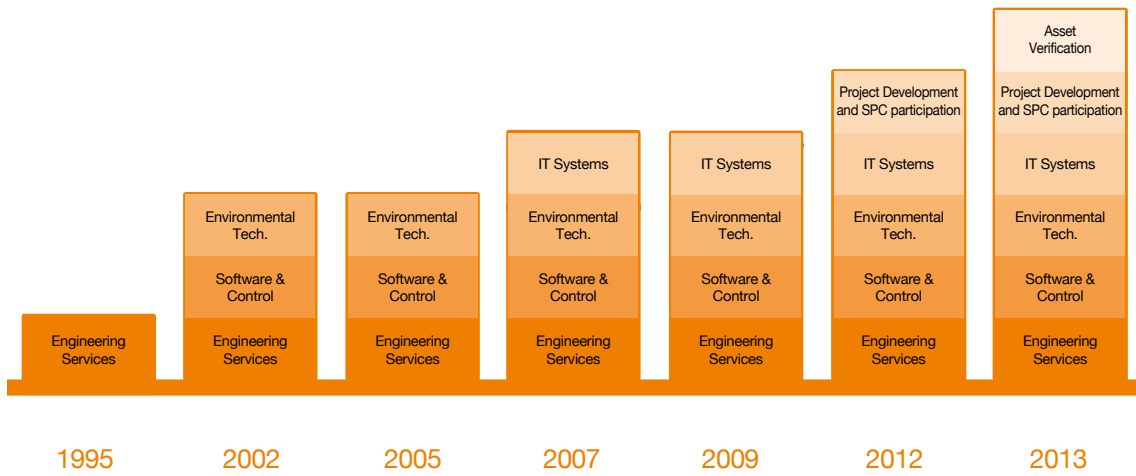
Engineering Services

Environmental Tech.
Software & Control
Engineering Services

Environmental Tech.
Software & Control
Engineering Services

IT Systems
Environmental Tech.
Software & Control
Engineering Services

IT Systems
Environmental Tech.
Software & Control
Engineering Services

Project Development and SPC participation
IT Systems
Environmental Tech.
Software & Control
Engineering Services

Asset Verification
Project Development and SPC participation
IT Systems
Environmental Tech.
Software & Control
Engineering Services

1995 2002 2005 2007 2009 2012 2013